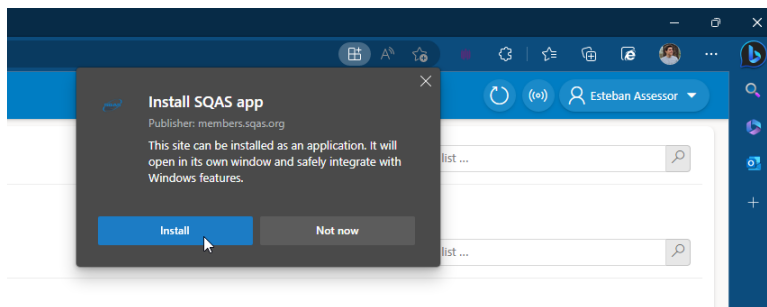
Install SQAS app

Publisher: members.sqas.org

This site can be installed as an application. It will open in its own window and safely integrate with Windows features.

Install

Not now

Esteban Assessor

list ...

list ...